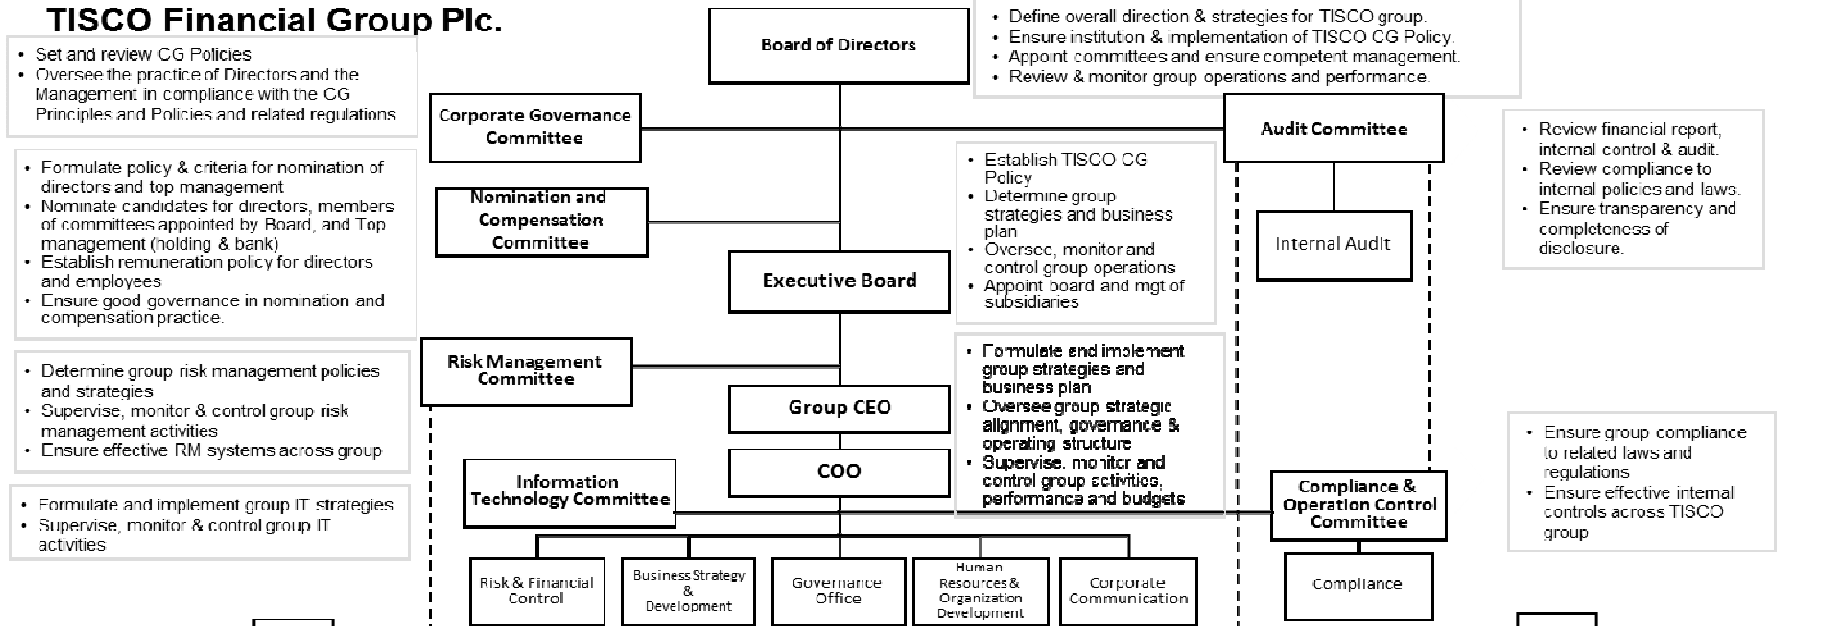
TISCO Financial Group Plc.

• Set and review CG Policies
• Oversee the practice of Directors and the Management in compliance with the CG Principles and Policies and related regulations

Board of Directors

• Define overall direction & strategies for TISCO group.
• Ensure institution & implementation of TISCO CG Policy.
• Appoint committees and ensure competent management.
• Review & monitor group operations and performance.

Corporate Governance Committee

Audit Committee

• Review financial report, internal control & audit.
• Review compliance to internal policies and laws.
• Ensure transparency and completeness of disclosure.

• Formulate policy & criteria for nomination of directors and top management
• Nominate candidates for directors, members of committees appointed by Board, and Top management (holding & bank)
• Establish remuneration policy for directors and employees
• Ensure good governance in nomination and compensation practice.

Nomination and Compensation Committee

• Establish TISCO CG Policy
• Determine group strategies and business plan
• Oversee, monitor and control group operations
• Appoint board and mgt of subsidiaries

Internal Audit

Executive Board

• Determine group risk management policies and strategies
• Supervise, monitor & control group risk management activities
• Ensure effective RM systems across group

Risk Management Committee

• Formulate and implement group strategies and business plan
• Oversee group strategic alignment, governance & operating structure
• Supervise, monitor and control group activities, performance and budgets

Group CEO

COO

• Ensure group compliance to related laws and regulations
• Ensure effective internal controls across TISCO group

• Formulate and implement group IT strategies
• Supervise, monitor & control group IT activities

Information Technology Committee

Compliance & Operation Control Committee

Risk & Financial Control

Business Strategy & Development

Governance Office

Human Resources & Organization Development

Corporate Communication

Compliance